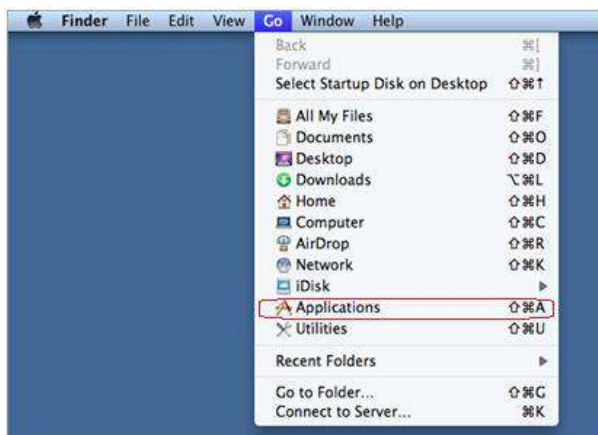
Finder File Edit View Go Window Help

Back ⌘[
Forward ⌘]
Select Startup Disk on Desktop ⇧⌘↑

All My Files ⇧⌘F
Documents ⇧⌘O
Desktop ⇧⌘D
Downloads ⌥⌘L
Home ⇧⌘H
Computer ⇧⌘C
AirDrop ⇧⌘R
Network ⇧⌘K
iDisk ▶
Applications ⇧⌘A
Utilities ⇧⌘U

Recent Folders ▶

Go to Folder... ⇧⌘G
Connect to Server... ⌘K